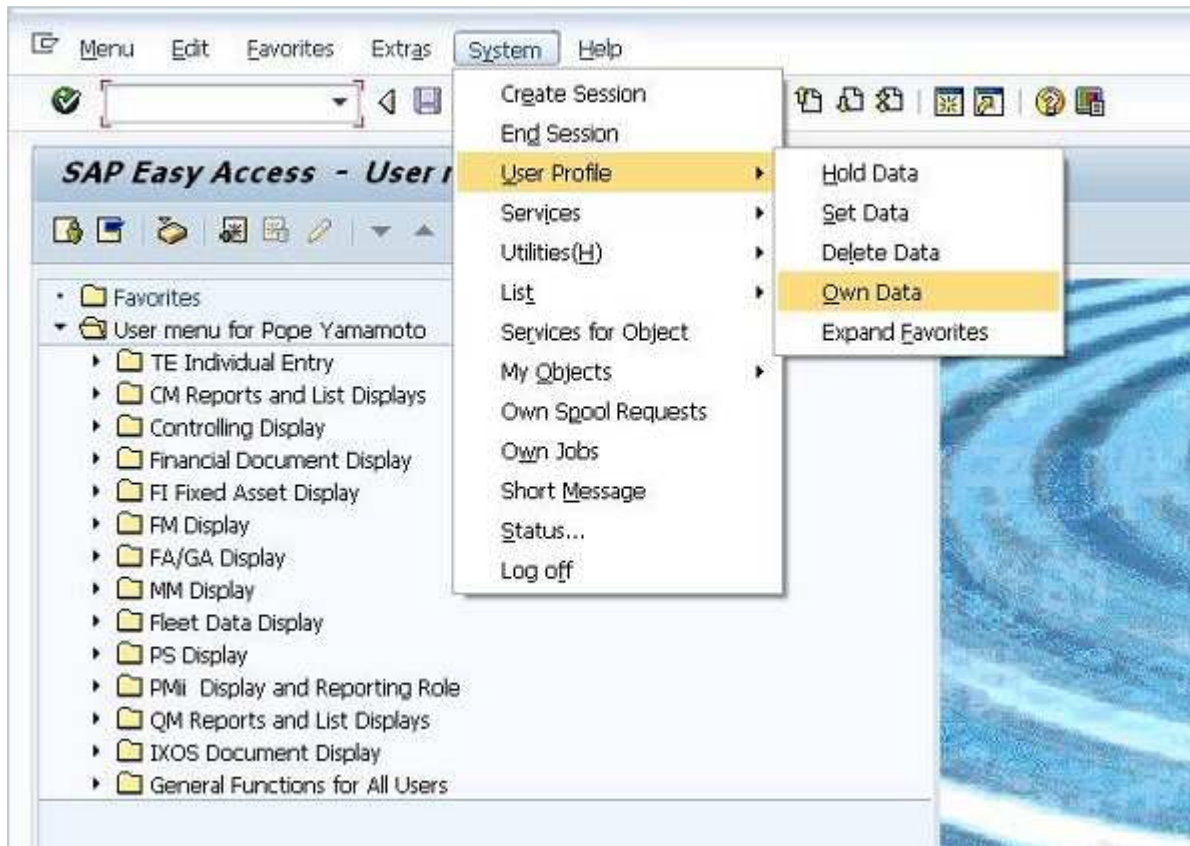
Menu Edit Favorites Extras System Help

SAP Easy Access - User r

Create Session
End Session
User Profile
Services
Utilities(H)
List
Services for Object
My Objects
Own Spool Requests
Own Jobs
Short Message
Status...
Log off

Hold Data
Set Data
Delete Data
Own Data
Expand Favorites

Favorites
User menu for Pope Yamamoto
TE Individual Entry
CM Reports and List Displays
Controlling Display
Financial Document Display
FI Fixed Asset Display
FM Display
FA/GA Display
MM Display
Fleet Data Display
PS Display
PMii Display and Reporting Role
QM Reports and List Displays
IXOS Document Display
General Functions for All Users